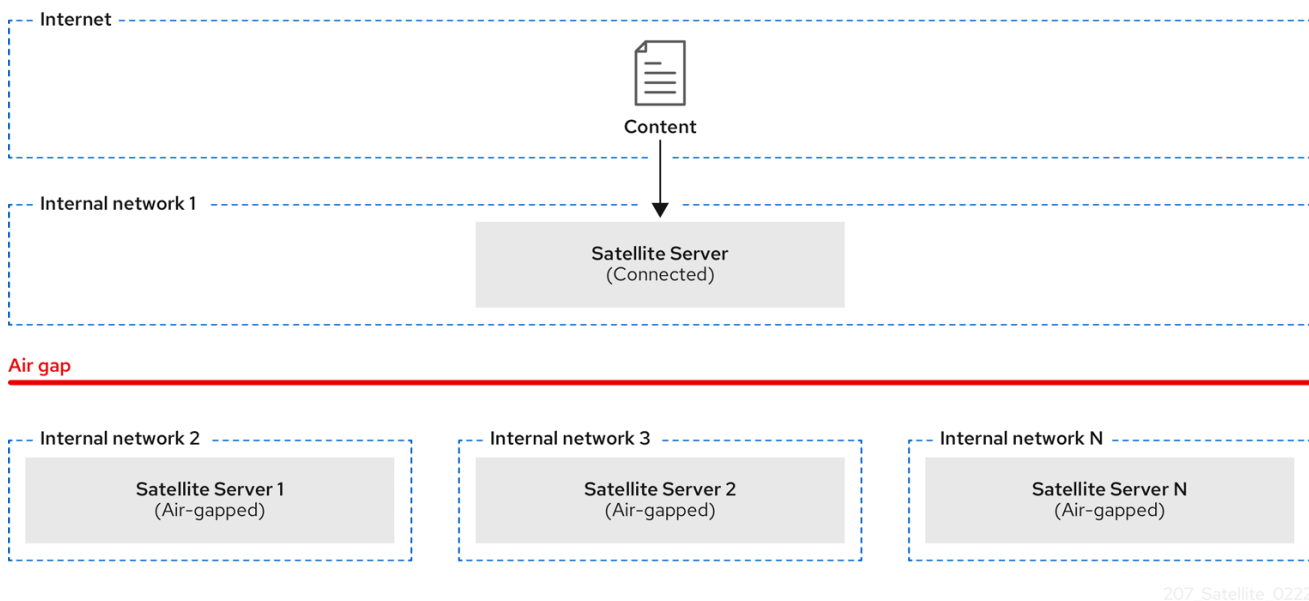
Internet

Content

Internal network 1

Satellite Server
(Connected)

Air gap

Internal network 2

Satellite Server 1
(Air-gapped)

Internal network 3

Satellite Server 2
(Air-gapped)

Internal network N

Satellite Server N
(Air-gapped)

207_Satellite_022